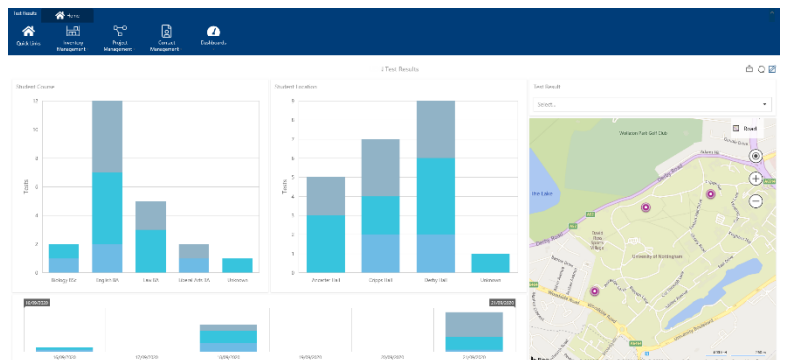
Test Results
Home
Quick Links
Inventory Management
Project Management
Contact Management
Dashboards

Test Results

Student Course
Tests
Biology BSc
English BA
Law BA
Liberal Arts BA
Unknown

Student Location
Tests
Ancaster Hall
Cripps Hall
Derby Hall
Unknown

Test Result
Select...
Road
Wollaton Park Golf Club
Derby Road
University of Nottingham

05/06/2020
21/09/2020
15/06/2020
07/07/2020
08/08/2020
10/08/2020
05/09/2020
21/09/2020